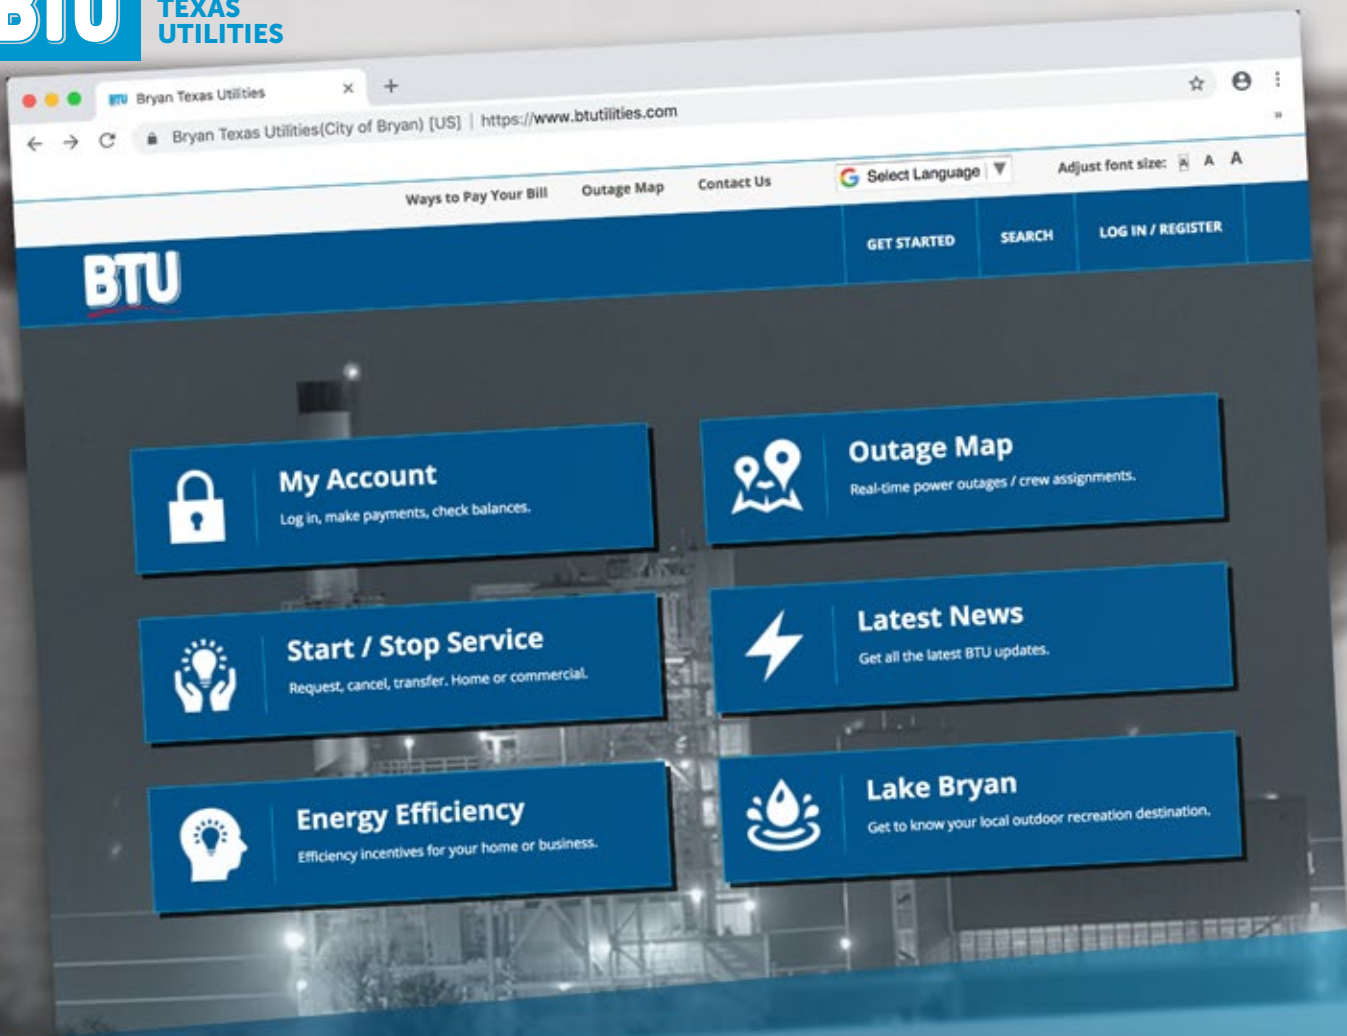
BTU TEXAS UTILITIES

BTU Bryan Texas Utilities ×

Bryan Texas Utilities(City of Bryan) [US] | https://www.btutilities.com

Ways to Pay Your Bill Outage Map Contact Us Select Language Adjust font size: A A A

BTU

GET STARTED SEARCH LOG IN / REGISTER

My Account
Log in, make payments, check balances.

Outage Map
Real-time power outages / crew assignments.

Start / Stop Service
Request, cancel, transfer. Home or commercial.

Latest News
Get all the latest BTU updates.

Energy Efficiency
Efficiency incentives for your home or business.

Lake Bryan
Get to know your local outdoor recreation destination.